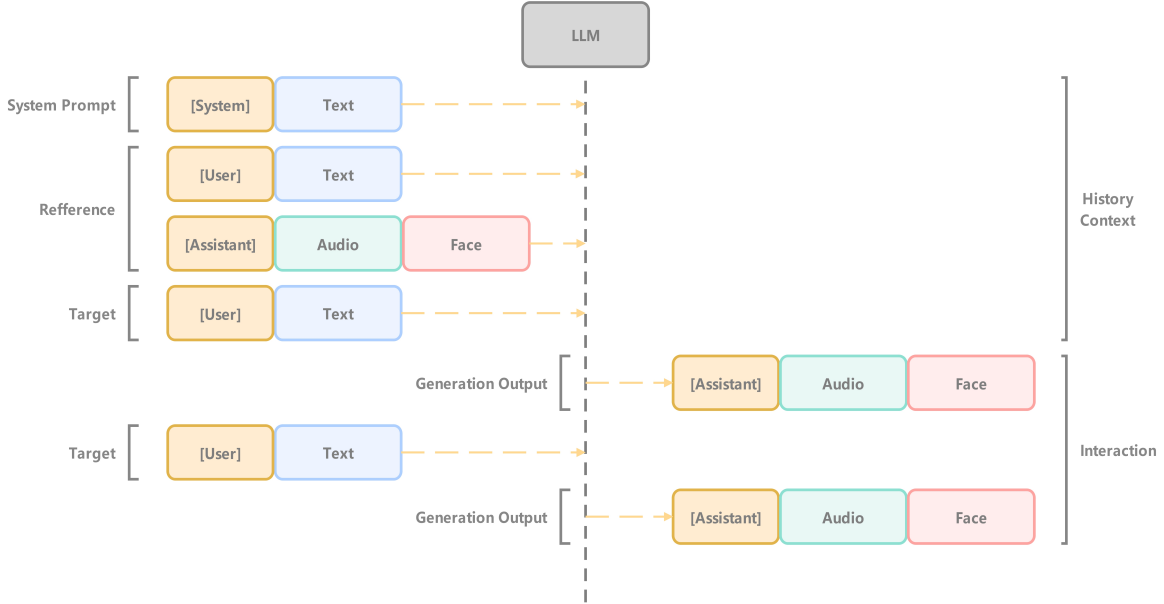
LLM

System Prompt [System] Text

Refference [User] Text

[Assistant] Audio Face

Target [User] Text

History Context

Generation Output [Assistant] Audio Face

Target [User] Text

Generation Output [Assistant] Audio Face

Interaction